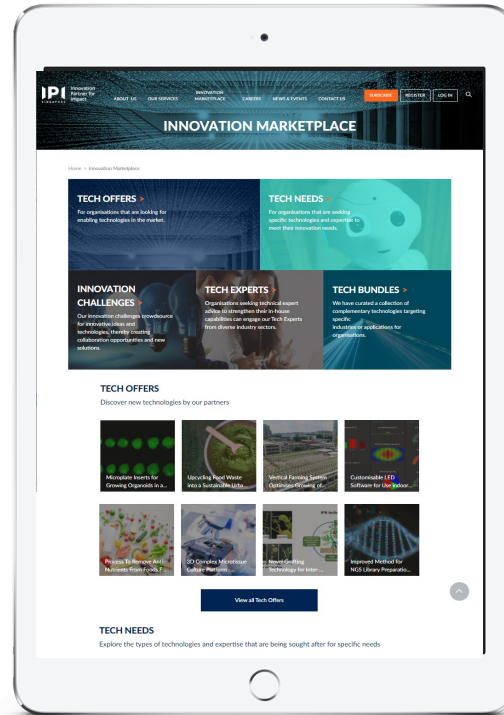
IPI Innovation Partner for Impact SINGAPORE

ABOUT US OUR SERVICES INNOVATION MARKETPLACE CAREERS NEWS & EVENTS CONTACT US SUBSCRIBE REGISTER LOG IN

INNOVATION MARKETPLACE

Home > Innovation Marketplace

TECH OFFERS >
For organisations that are looking for enabling technologies in the market.

TECH NEEDS >
For organisations that are seeking specific technologies and expertise to meet their innovation needs.

INNOVATION CHALLENGES >
Our innovation challenges crowdsource for innovative ideas and technologies, thereby creating collaboration opportunities and new solutions.

TECH EXPERTS >
Organisations seeking technical expert advice to strengthen their in-house capabilities can engage our Tech Experts from diverse industry sectors.

TECH BUNDLES >
We have curated a collection of complementary technologies targeting specific industries or applications for organisations.

TECH OFFERS
Discover new technologies by our partners

Microplate Inserts for Growing Organoids in a...

Upcycling Food Waste into a Sustainable Urba...

Vertical Farming System Optimises Growing of...

Customisable LED Software for Use Indoor...

Process To Remove Anti Nutrients From Foods T...

3D Complex Microtissue Culture Platform:...

Novel Grafting Technology for Inter-...

Improved Method for NGS Library Preparatio...

View all Tech Offers

TECH NEEDS
Explore the types of technologies and expertise that are being sought after for specific needs